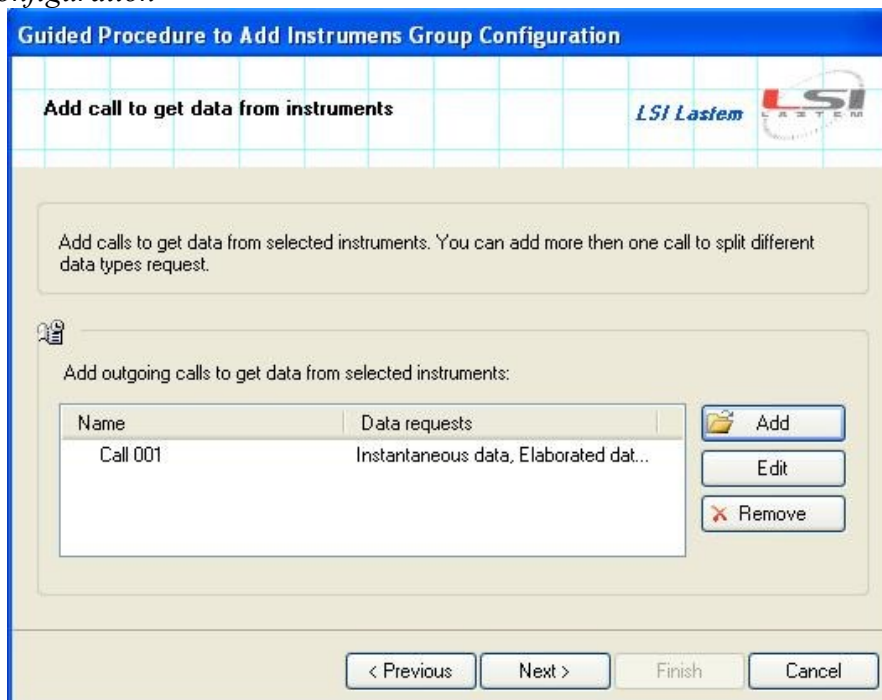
nfiguration

Guided Procedure to Add Instrumens Group Configuration

Add call to get data from instruments

LSI Lastem

LSI LASTEM

Add calls to get data from selected instruments. You can add more then one call to split different data types request.

Add outgoing calls to get data from selected instruments:

| Name | Data requests |
|---|---|
| Call 001 | Instantaneous data, Elaborated dat... |

Add

Edit

Remove

< Previous

Next >

Finish

Cancel